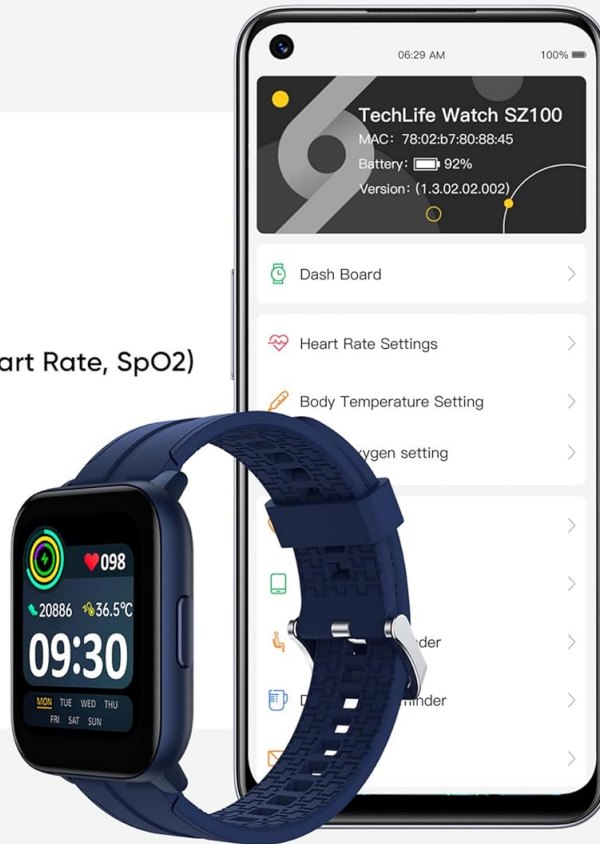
art Rate, SpO2)

06:29 AM
100%

TechLife Watch SZ100
MAC: 78:02:b7:80:88:45
Battery: 92%
Version: (1.3.02.02.002)

Dash Board

Heart Rate Settings

Body Temperature Setting

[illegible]ygen setting

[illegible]der

D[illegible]inder

098
20886
36.5℃
09:30
MON TUE WED THU
FRI SAT SUN